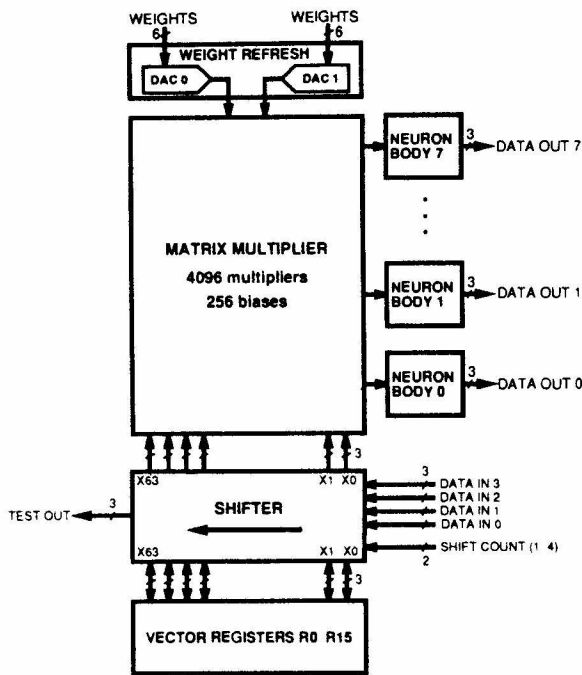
WEIGHTS
6
WEIGHTS
6
WEIGHT REFRESH
DAC 0
DAC 1
NEURON BODY 7
3
DATA OUT 7
MATRIX MULTIPLIER
4096 multipliers
256 biases
NEURON BODY 1
3
DATA OUT 1
NEURON BODY 0
3
DATA OUT 0
3
X63
X1
X0
SHIFTER
3
DATA IN 3
DATA IN 2
DATA IN 1
DATA IN 0
TEST OUT
3
X63
X1
X0
SHIFT COUNT (1 4)
2
3
VECTOR REGISTERS R0 R15